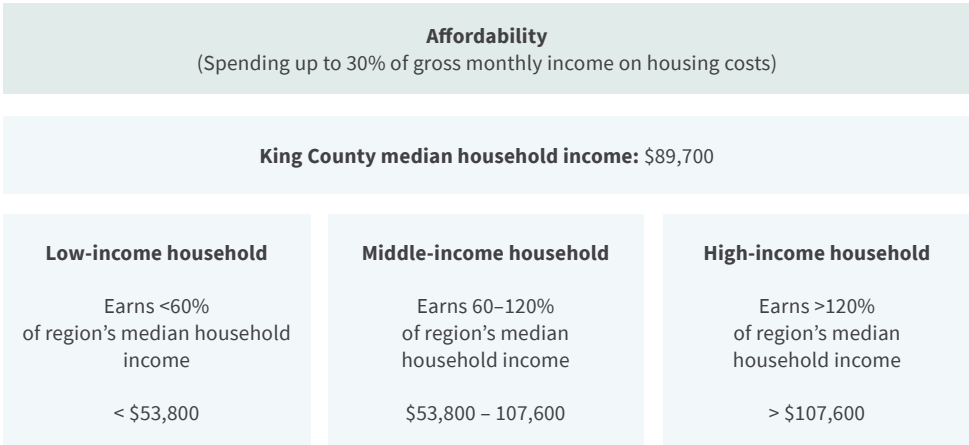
Affordability
(Spending up to 30% of gross monthly income on housing costs)

King County median household income: \$89,700

Low-income household

Earns <60% of region’s median household income

< \$53,800

Middle-income household

Earns 60–120% of region’s median household income

\$53,800 – 107,600

High-income household

Earns >120% of region’s median household income

> \$107,600